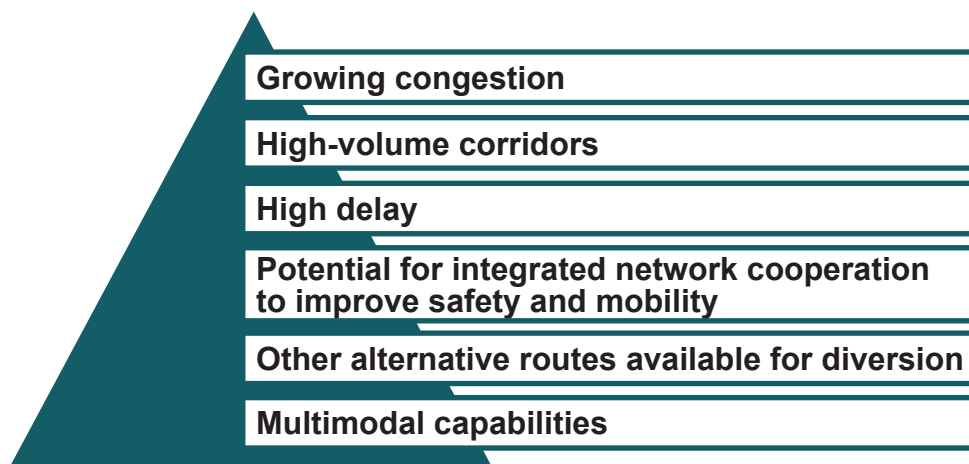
Growing congestion

High-volume corridors

High delay

Potential for integrated network cooperation to improve safety and mobility

Other alternative routes available for diversion

Multimodal capabilities